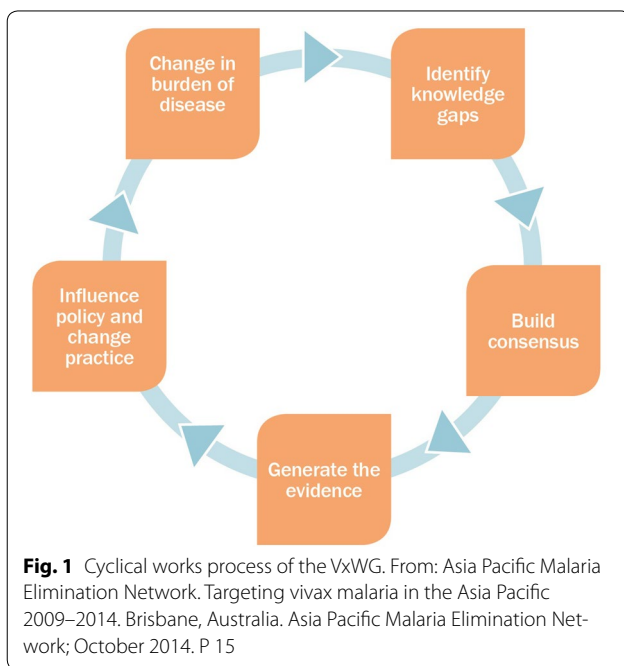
Change in burden of disease

Identify knowledge gaps

Build consensus

Generate the evidence

Influence policy and change practice

**Fig. 1** Cyclical works process of the VxWG. From: Asia Pacific Malaria Elimination Network. Targeting vivax malaria in the Asia Pacific 2009–2014. Brisbane, Australia. Asia Pacific Malaria Elimination Network; October 2014. P 15